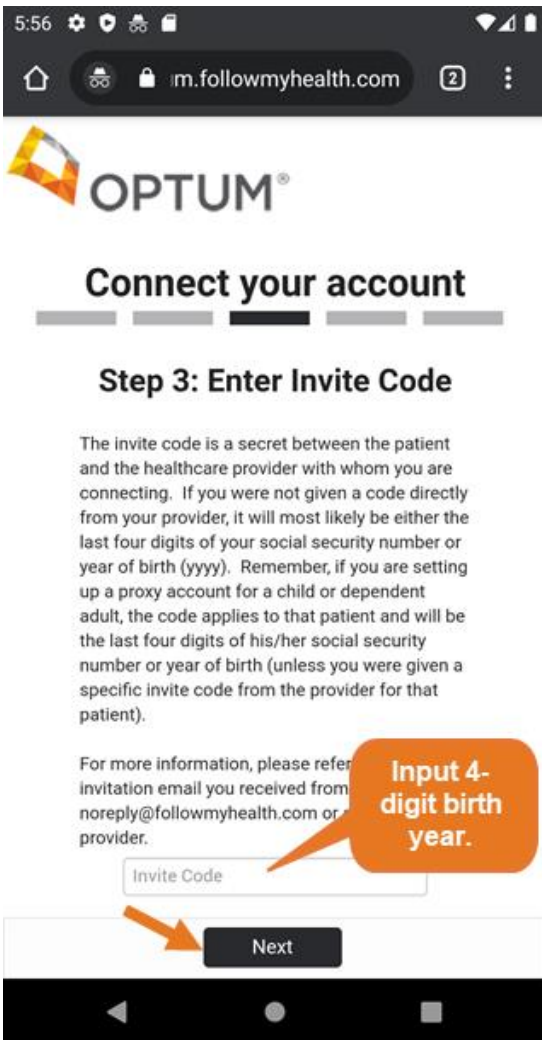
5:56

m.followmyhealth.com

2

OPTUM®

Connect your account

Step 3: Enter Invite Code

The invite code is a secret between the patient and the healthcare provider with whom you are connecting. If you were not given a code directly from your provider, it will most likely be either the last four digits of your social security number or year of birth (yyyy). Remember, if you are setting up a proxy account for a child or dependent adult, the code applies to that patient and will be the last four digits of his/her social security number or year of birth (unless you were given a specific invite code from the provider for that patient).

For more information, please refer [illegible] invitation email you received from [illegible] noreply@followmyhealth.com or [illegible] provider.

Input 4-digit birth year.

Invite Code

Next